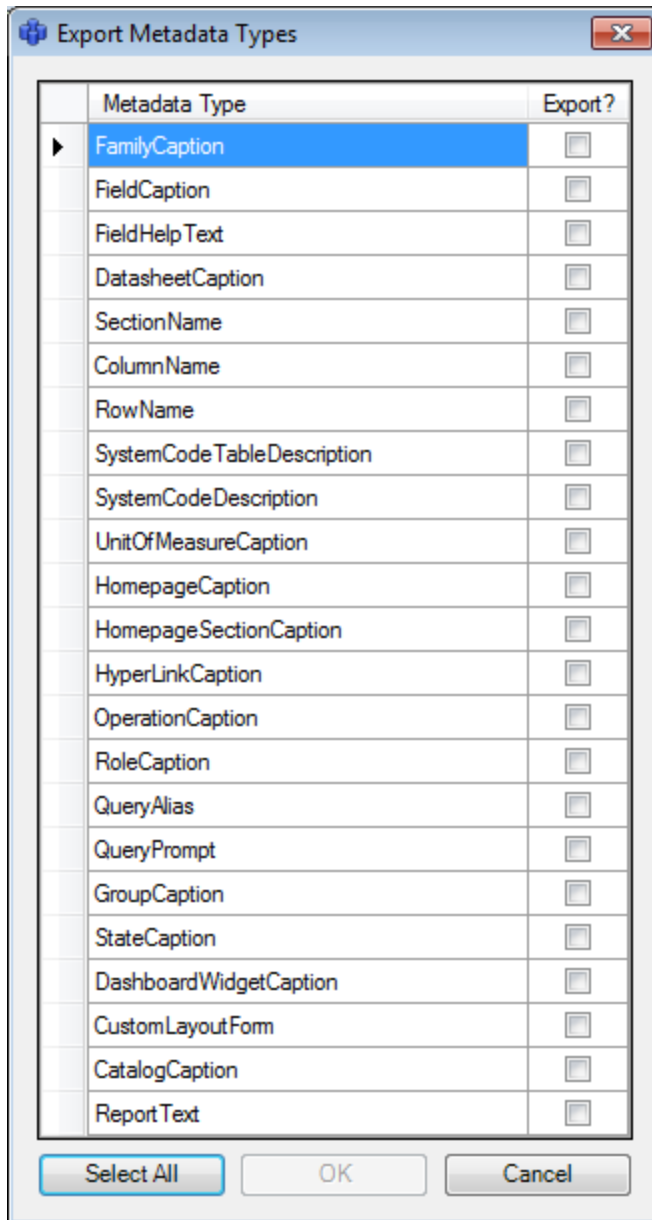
Export Metadata Types

| Metadata Type | Export? |
|---|---|
| FamilyCaption | |
| FieldCaption | |
| FieldHelpText | |
| DatasheetCaption | |
| SectionName | |
| ColumnName | |
| RowName | |
| SystemCodeTableDescription | |
| SystemCodeDescription | |
| UnitOfMeasureCaption | |
| HomepageCaption | |
| HomepageSectionCaption | |
| HyperLinkCaption | |
| OperationCaption | |
| RoleCaption | |
| QueryAlias | |
| QueryPrompt | |
| GroupCaption | |
| StateCaption | |
| DashboardWidgetCaption | |
| CustomLayoutForm | |
| CatalogCaption | |
| ReportText | |

Select All
OK
Cancel